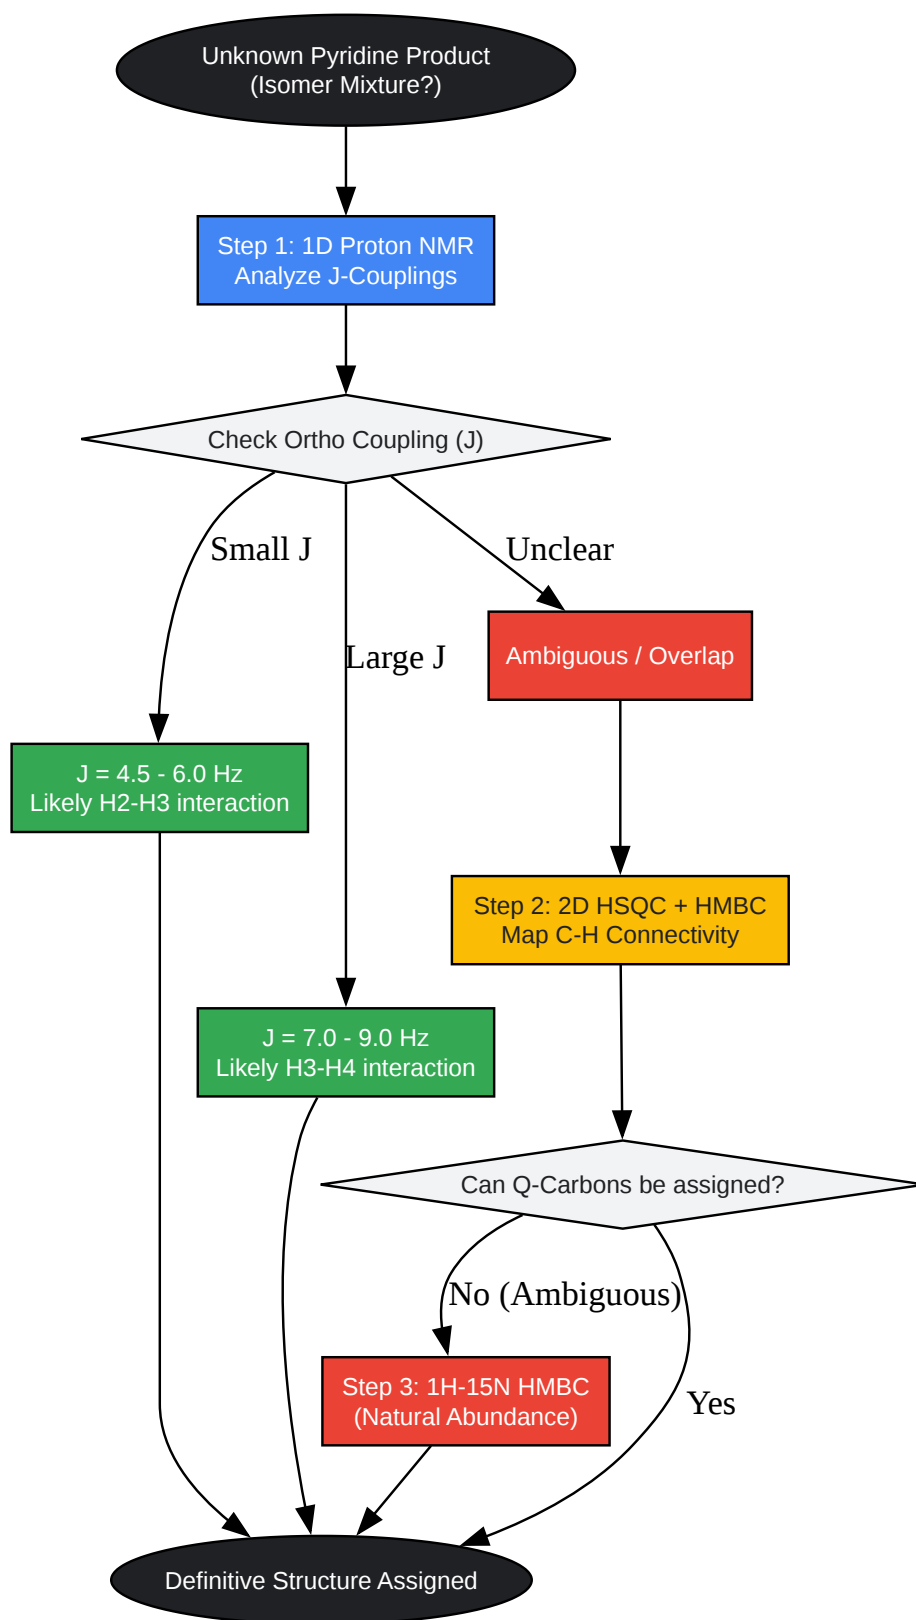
Unknown Pyridine Product
(Isomer Mixture?)

Step 1: 1D Proton NMR
Analyze J-Couplings

Check Ortho Coupling (J)

Small J

Large J

Unclear

Ambiguous / Overlap

J = 4.5 - 6.0 Hz
Likely H2-H3 interaction

Step 2: 2D HSQC + HMBC
Map C-H Connectivity

J = 7.0 - 9.0 Hz
Likely H3-H4 interaction

Can Q-Carbons be assigned?

No (Ambiguous)

Step 3: 1H-15N HMBC
(Natural Abundance)

Yes

Definitive Structure Assigned